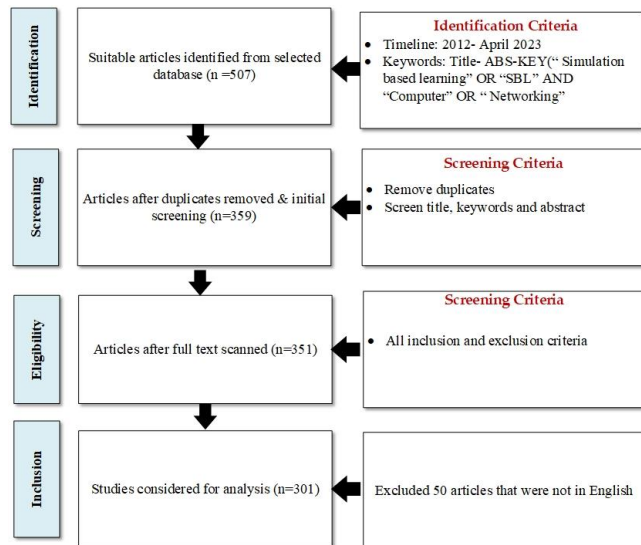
Identification

Suitable articles identified from selected database (n =507)

Identification Criteria
• Timeline: 2012- April 2023
• Keywords: Title- ABS-KEY(" Simulation based learning" OR "SBL" AND "Computer" OR " Networking"

Screening

Articles after duplicates removed & initial screening (n=359)

Screening Criteria
• Remove duplicates
• Screen title, keywords and abstract

Eligibility

Articles after full text scanned (n=351)

Screening Criteria
• All inclusion and exclusion criteria

Inclusion

Studies considered for analysis (n=301)

Excluded 50 articles that were not in English